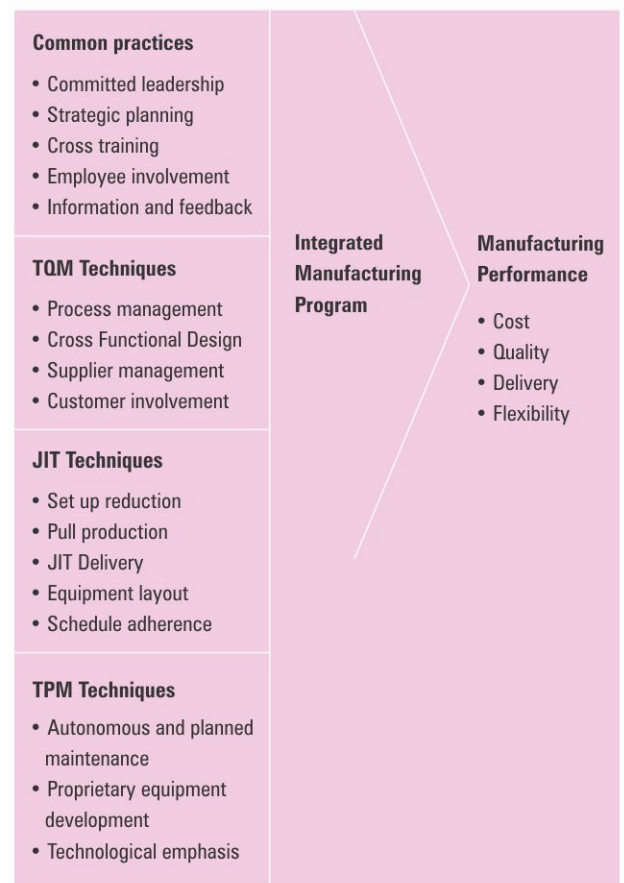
**Common practices**

- Committed leadership
- Strategic planning
- Cross training
- Employee involvement
- Information and feedback

**TQM Techniques**

- Process management
- Cross Functional Design
- Supplier management
- Customer involvement

**JIT Techniques**

- Set up reduction
- Pull production
- JIT Delivery
- Equipment layout
- Schedule adherence

**TPM Techniques**

- Autonomous and planned maintenance
- Proprietary equipment development
- Technological emphasis

**Integrated Manufacturing Program**

**Manufacturing Performance**

- Cost
- Quality
- Delivery
- Flexibility